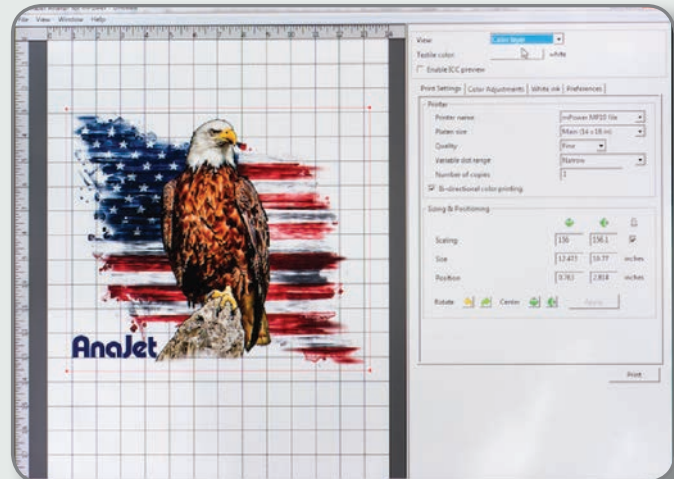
File View Window Help

AnaJet

View Color Shirt
Textile color White
Enable ICC preview

Print Settings | Color Adjustments | White ink | Preferences

Printer
Printer name mPower MP10 i3e
Platen size Main (14 x 18 in)
Quality Fine
Variable dot range Narrow
Number of copies 1
Bi-directional color printing

Sizing & Positioning
Scaling 136 156.1
Size 12.473 13.77 inches
Position 3.761 2.814 inches
Rotate Center Apply

Print